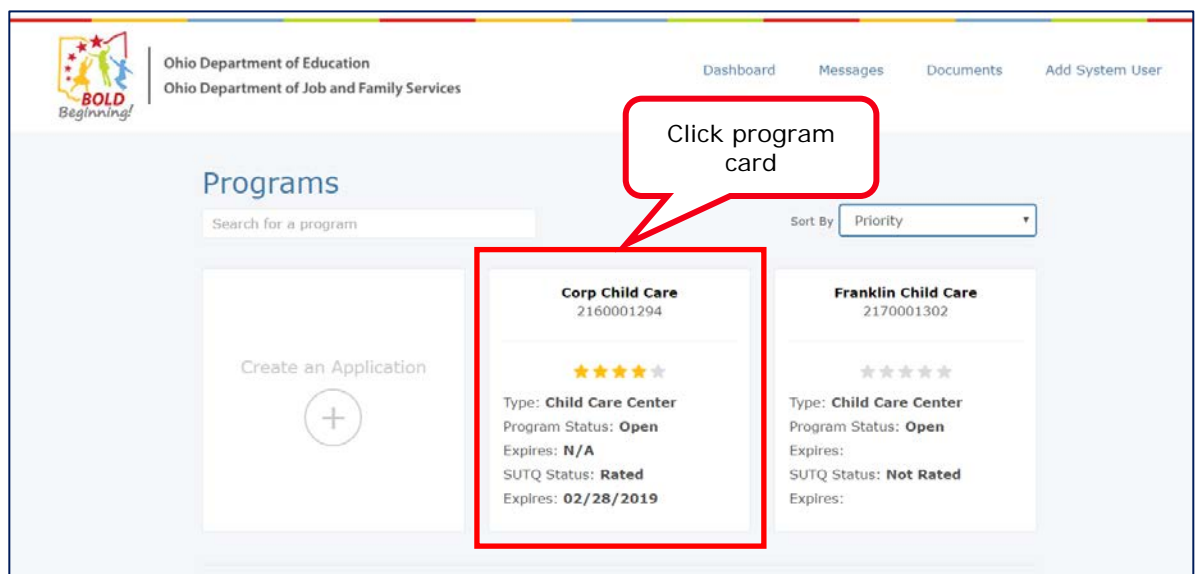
BOLD Beginning!

Ohio Department of Education
Ohio Department of Job and Family Services

Dashboard Messages Documents Add System User

Click program card

Programs

Search for a program

Sort By Priority

Create an Application

+

Corp Child Care
2160001294

Type: Child Care Center
Program Status: Open
Expires: N/A
SUTQ Status: Rated
Expires: 02/28/2019

Franklin Child Care
2170001302

Type: Child Care Center
Program Status: Open
Expires:
SUTQ Status: Not Rated
Expires: